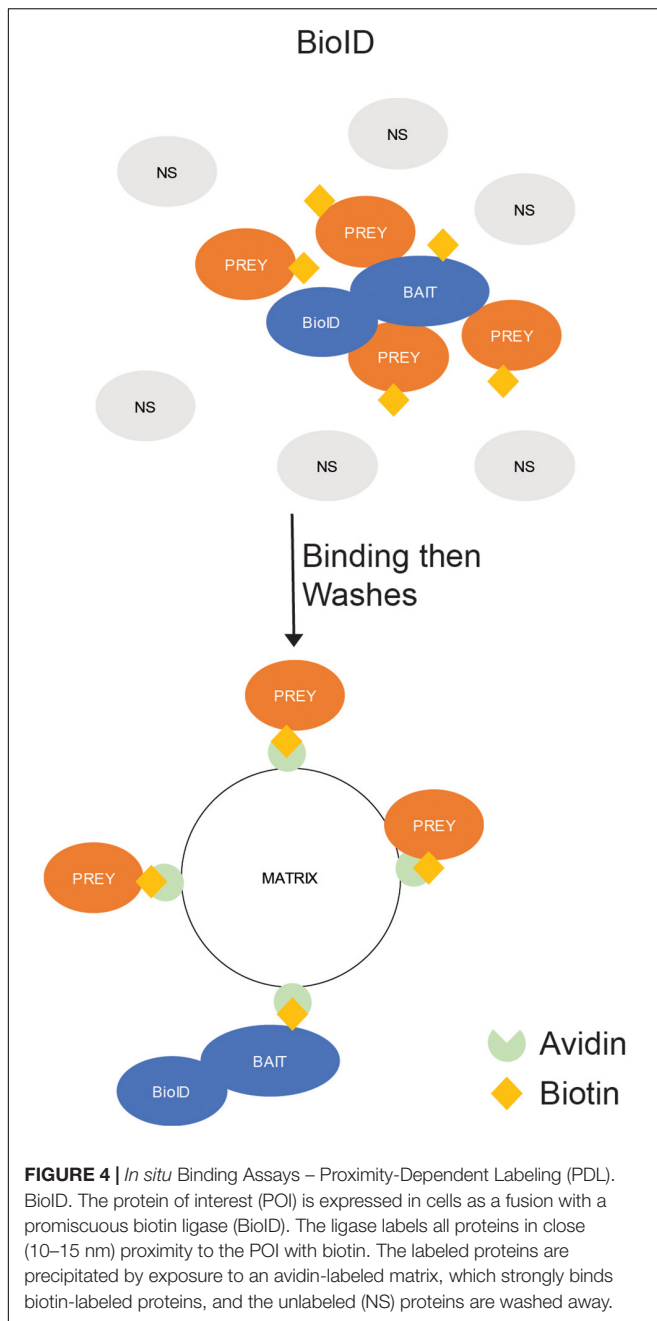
BioID

NS

NS

NS

PREY

PREY

BAIT

BioID

PREY

PREY

NS

NS

NS

Binding then Washes

PREY

PREY

PREY

MATRIX

BAIT

BioID

Avidin

Biotin

**FIGURE 4 |** *In situ* Binding Assays – Proximity-Dependent Labeling (PDL). BioID. The protein of interest (POI) is expressed in cells as a fusion with a promiscuous biotin ligase (BioID). The ligase labels all proteins in close (10–15 nm) proximity to the POI with biotin. The labeled proteins are precipitated by exposure to an avidin-labeled matrix, which strongly binds biotin-labeled proteins, and the unlabeled (NS) proteins are washed away.